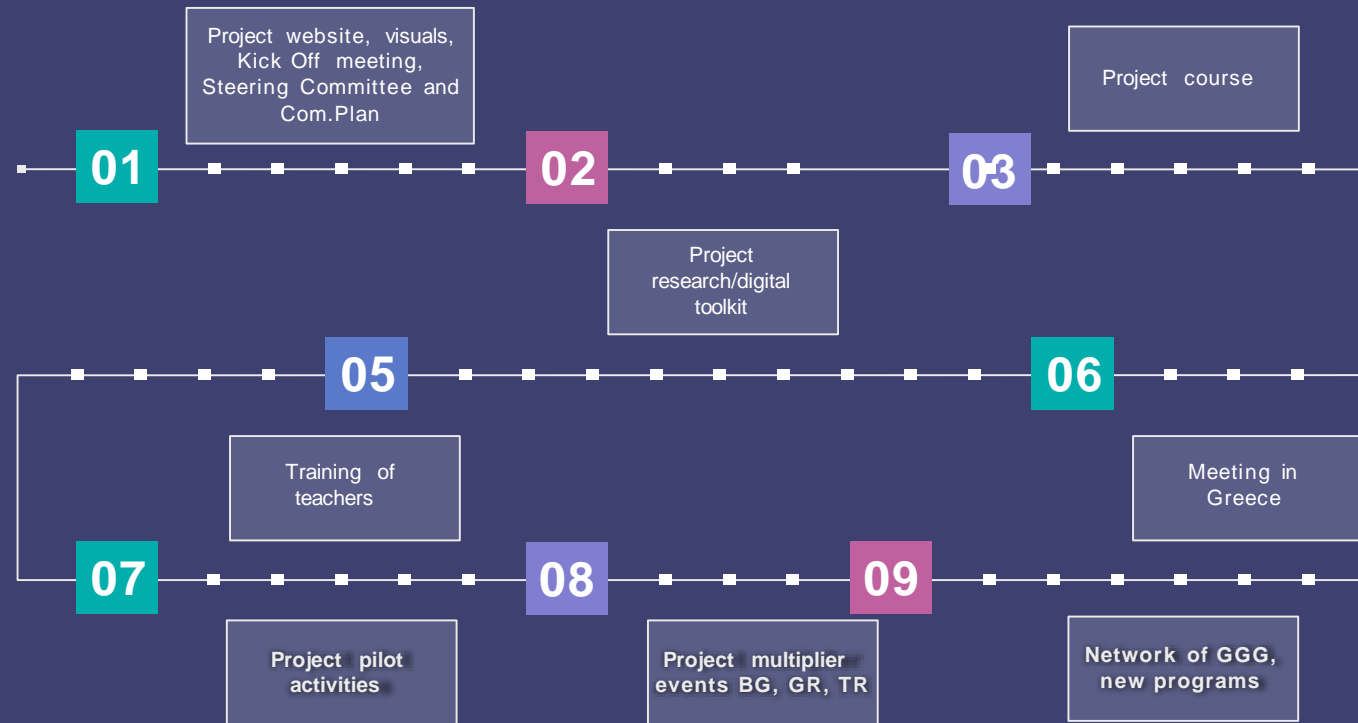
Project website, visuals, Kick Off meeting, Steering Committee and Com.Plan

Project course

01

02

03

Project research/digital toolkit

05

06

Training of teachers

Meeting in Greece

07

08

09

Project pilot activities

Project multiplier events BG, GR, TR

Network of GGG, new programs